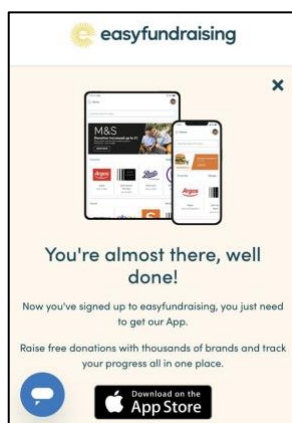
easyfundraising

×

M&S

Argos

You're almost there, well done!

Now you've signed up to easyfundraising, you just need to get our App.

Raise free donations with thousands of brands and track your progress all in one place.

Download on the App Store